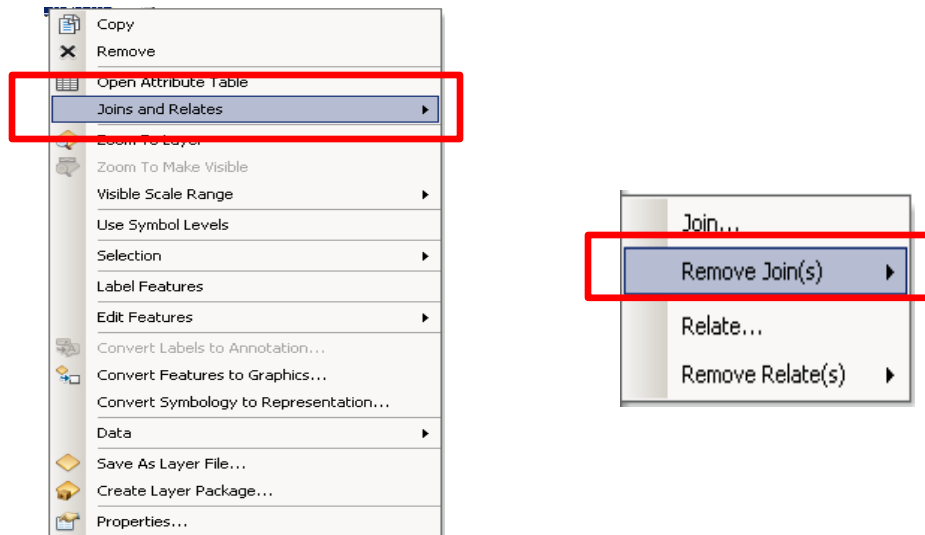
Copy
Remove
Open Attribute Table
Joins and Relates
Zoom To Layer
Zoom To Make Visible
Visible Scale Range
Use Symbol Levels
Selection
Label Features
Edit Features
Convert Labels to Annotation...
Convert Features to Graphics...
Convert Symbology to Representation...
Data
Save As Layer File...
Create Layer Package...
Properties...

Join...
Remove Join(s)
Relate...
Remove Relate(s)